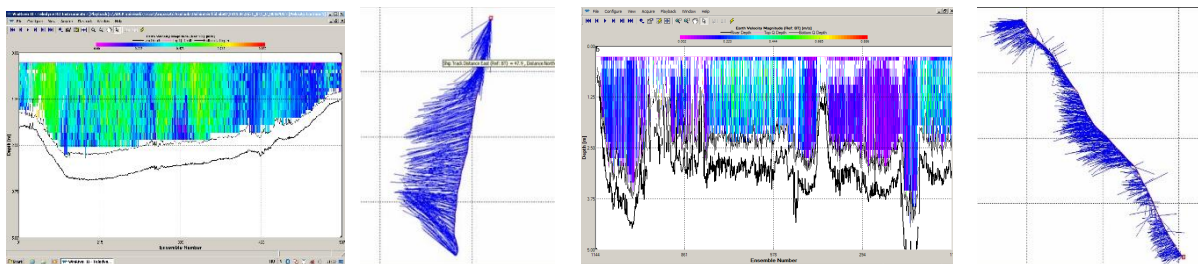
File Configure View Acquire Playback Window Help

Depth [m]

Ensemble Number

Btm Track Distance East (Ref: BT) = 47.9, Distance North

File Configure View Acquire Playback Window Help

Earth Velocity Magnitude (Ref: BT) [m/s]

Bot Depth Top Q Depth Bottom Q Depth

0.000 0.222 0.444 0.666 1.000

Depth [m]

1.25

2.50

3.75

5.00

Ensemble Number